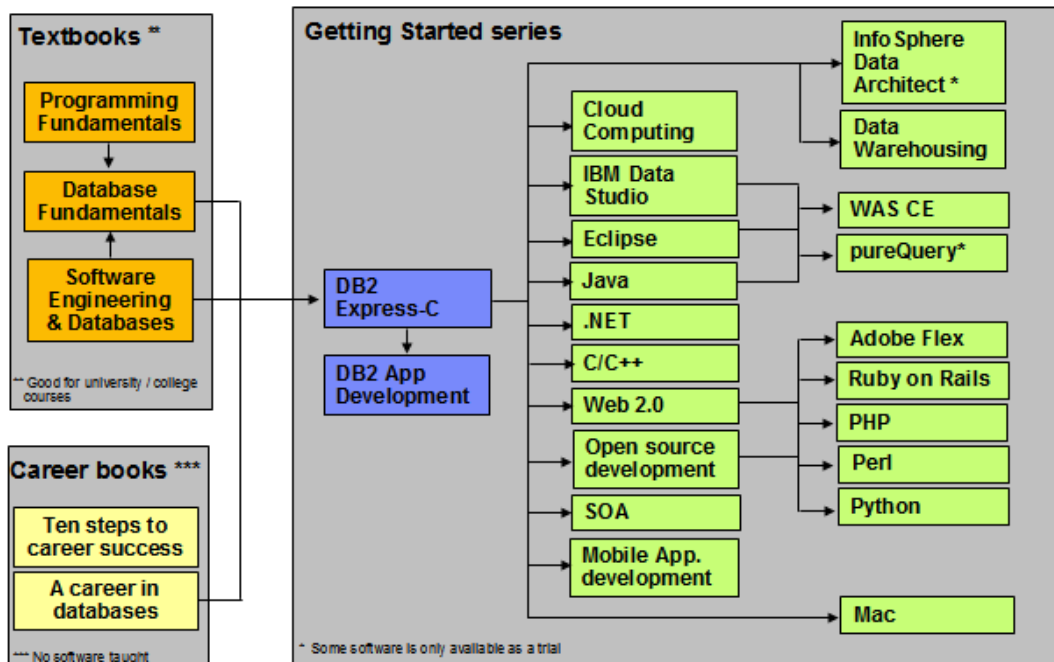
Textbooks **

Programming Fundamentals

Database Fundamentals

Software Engineering & Databases

** Good for university / college courses

Career books ***

Ten steps to career success

A career in databases

*** No software taught

Getting Started series

DB2 Express-C

DB2 App Development

Cloud Computing

IBM Data Studio

Eclipse

Java

.NET

C/C++

Web 2.0

Open source development

SOA

Mobile App. development

Info Sphere Data Architect *

Data Warehousing

WAS CE

pureQuery*

Adobe Flex

Ruby on Rails

PHP

Perl

Python

Mac

* Some software is only available as a trial